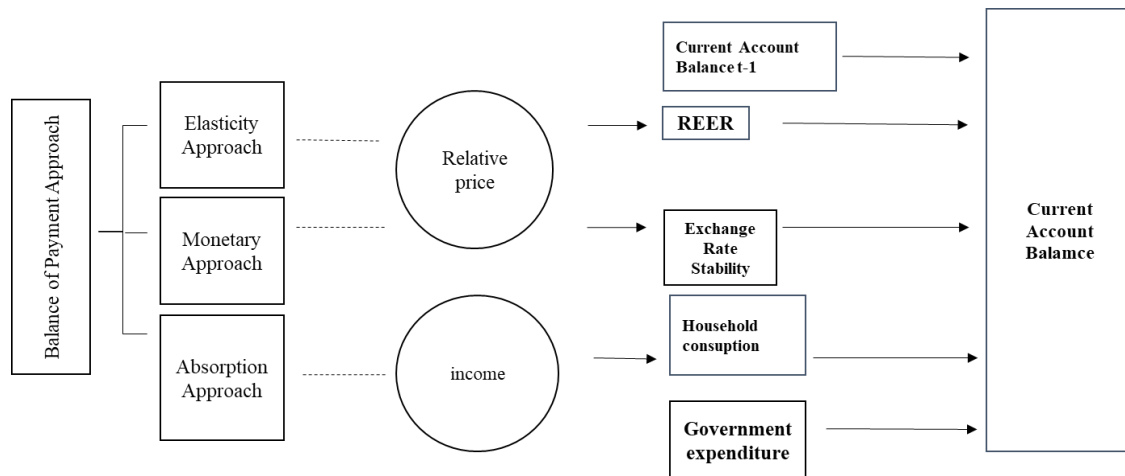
Balance of Payment Approach

Elasticity Approach

Monetary Approach

Absorption Approach

Relative price

income

Current Account Balance t-1

REER

Exchange Rate Stability

Household consuption

Government expenditure

Current Account Balamce